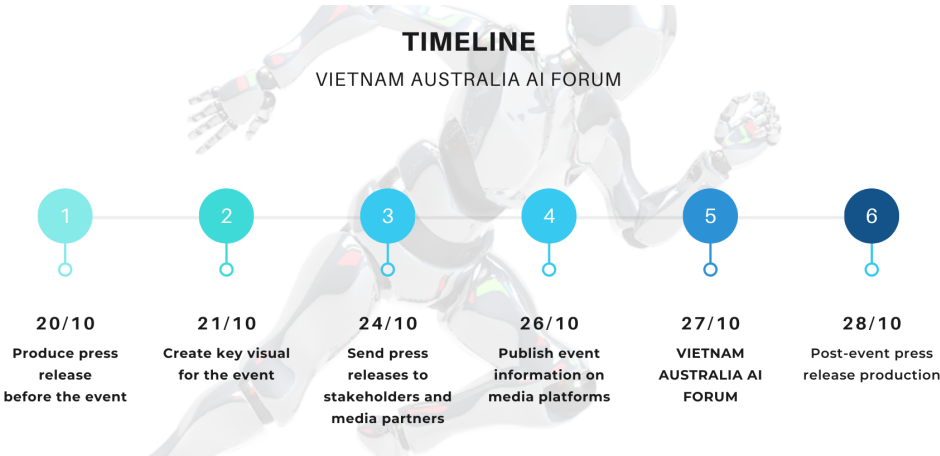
TIMELINE

VIETNAM AUSTRALIA AI FORUM

1

20/10

Produce press release before the event

2

21/10

Create key visual for the event

3

24/10

Send press releases to stakeholders and media partners

4

26/10

Publish event information on media platforms

5

27/10

VIETNAM AUSTRALIA AI FORUM

6

28/10

Post-event press release production